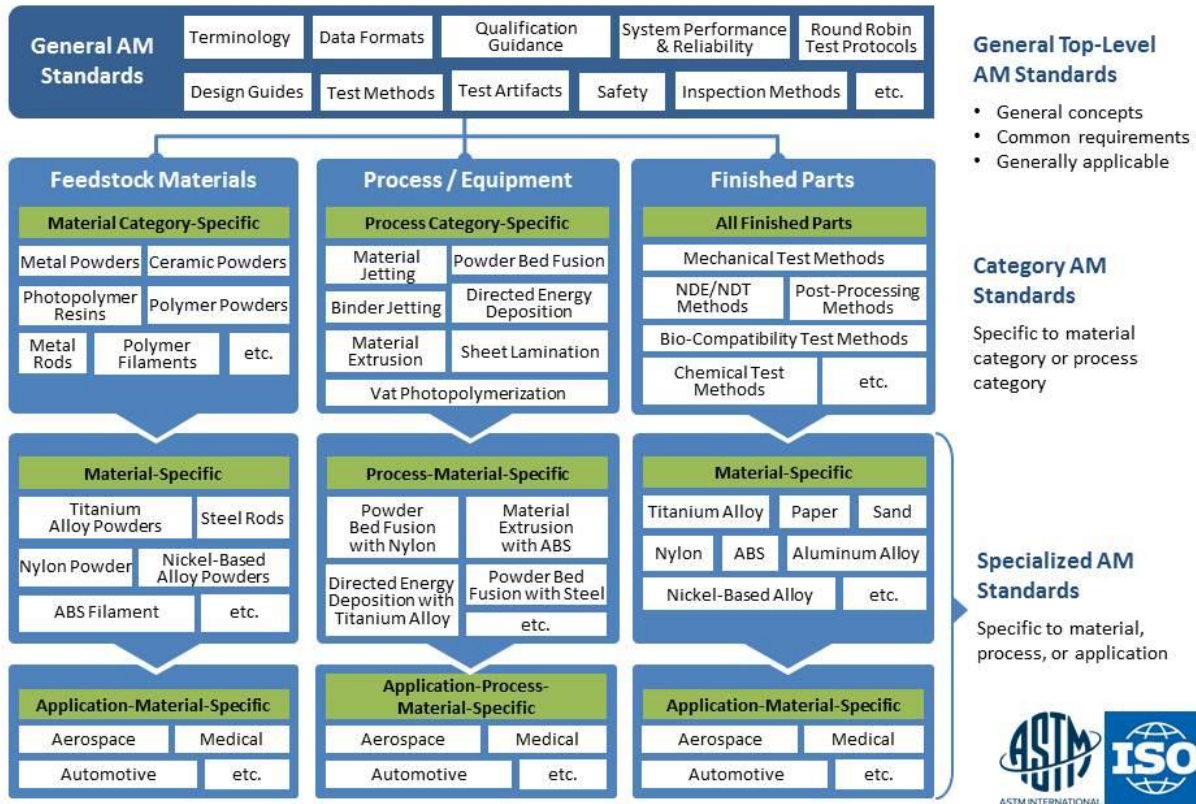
General AM Standards

Terminology
Data Formats
Qualification Guidance
System Performance & Reliability
Round Robin Test Protocols
Design Guides
Test Methods
Test Artifacts
Safety
Inspection Methods
etc.

General Top-Level AM Standards

• General concepts
• Common requirements
• Generally applicable

Feedstock Materials

Material Category-Specific

Metal Powders
Ceramic Powders
Photopolymer Resins
Polymer Powders
Metal Rods
Polymer Filaments
etc.

Process / Equipment

Process Category-Specific

Material Jetting
Powder Bed Fusion
Binder Jetting
Directed Energy Deposition
Material Extrusion
Sheet Lamination
Vat Photopolymerization

Finished Parts

All Finished Parts

Mechanical Test Methods
NDE/NDT Methods
Post-Processing Methods
Bio-Compatibility Test Methods
Chemical Test Methods
etc.

Category AM Standards

Specific to material category or process category

Material-Specific

Titanium Alloy Powders
Steel Rods
Nylon Powder
Nickel-Based Alloy Powders
ABS Filament
etc.

Process-Material-Specific

Powder Bed Fusion with Nylon
Material Extrusion with ABS
Directed Energy Deposition with Titanium Alloy
Powder Bed Fusion with Steel
etc.

Material-Specific

Titanium Alloy
Paper
Sand
Nylon
ABS
Aluminum Alloy
Nickel-Based Alloy
etc.

Specialized AM Standards

Specific to material, process, or application

Application-Material-Specific

Aerospace
Medical
Automotive
etc.

Application-Process-Material-Specific

Aerospace
Medical
Automotive
etc.

Application-Material-Specific

Aerospace
Medical
Automotive
etc.

ASTM
ASTM INTERNATIONAL
ISO